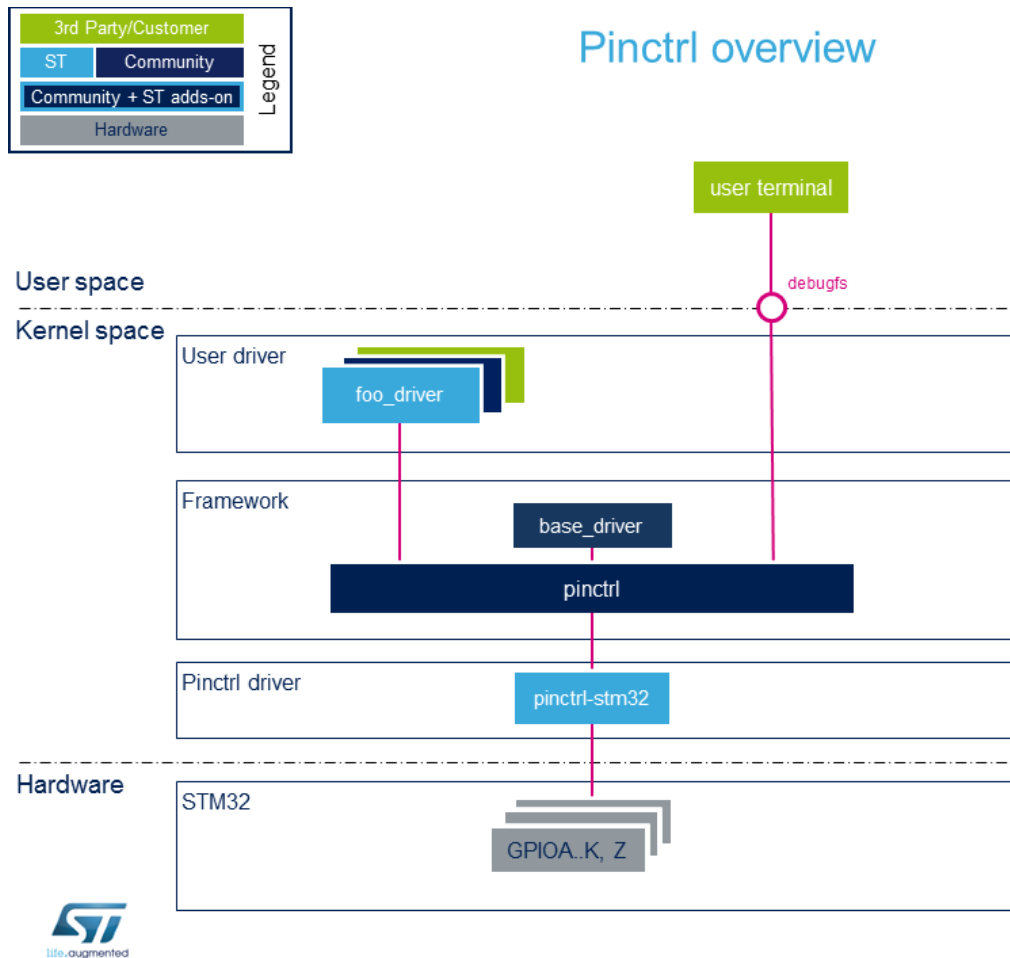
3rd Party/Customer
ST
Community
Community + ST adds-on
Hardware
Legend

Pinctrl overview

user terminal

User space
debugfs
Kernel space

User driver
foo_driver

Framework
base_driver
pinctrl

Pinctrl driver
pinctrl-stm32

Hardware
STM32
GPIOA..K, Z

ST
life.augmented